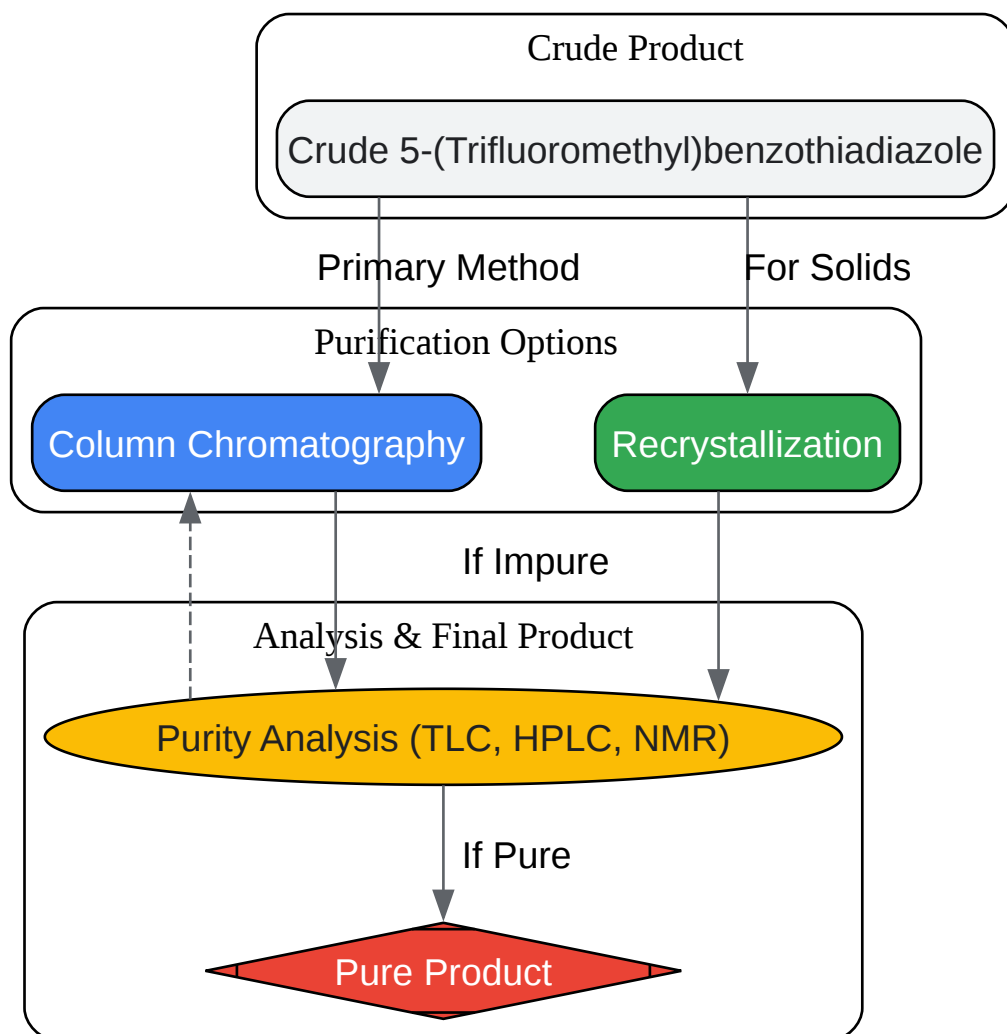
Crude Product

Crude 5-(Trifluoromethyl)benzothiadiazole

Primary Method

For Solids

Purification Options

Column Chromatography

Recrystallization

If Impure

Analysis & Final Product

Purity Analysis (TLC, HPLC, NMR)

If Pure

Pure Product